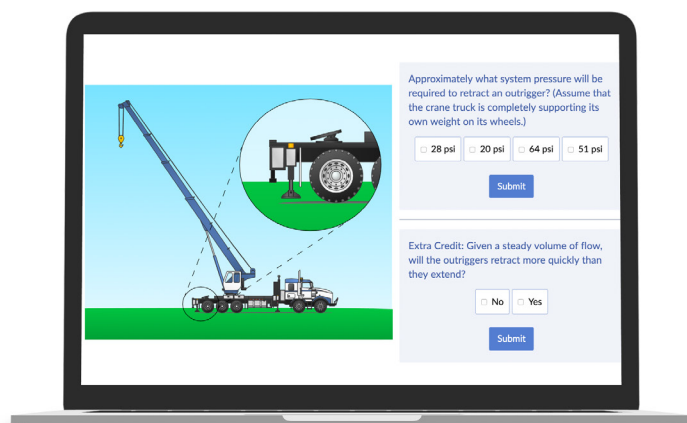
Approximately what system pressure will be required to retract an outrigger? (Assume that the crane truck is completely supporting its own weight on its wheels.)

28 psi
20 psi
64 psi
51 psi

Submit

Extra Credit: Given a steady volume of flow, will the outriggers retract more quickly than they extend?

No
Yes

Submit